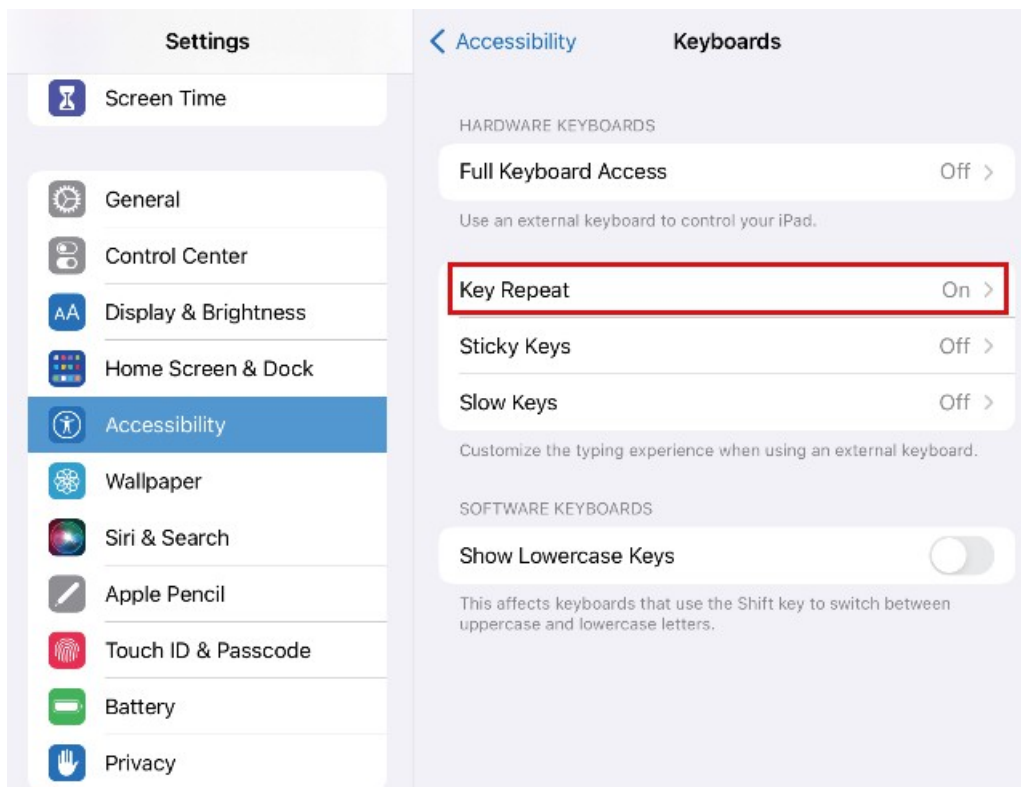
Settings

Screen Time

General

Control Center

AA Display & Brightness

Home Screen & Dock

Accessibility

Wallpaper

Siri & Search

Apple Pencil

Touch ID & Passcode

Battery

Privacy

< Accessibility Keyboards

HARDWARE KEYBOARDS

Full Keyboard Access Off >

Use an external keyboard to control your iPad.

Key Repeat On >

Sticky Keys Off >

Slow Keys Off >

Customize the typing experience when using an external keyboard.

SOFTWARE KEYBOARDS

Show Lowercase Keys

This affects keyboards that use the Shift key to switch between uppercase and lowercase letters.